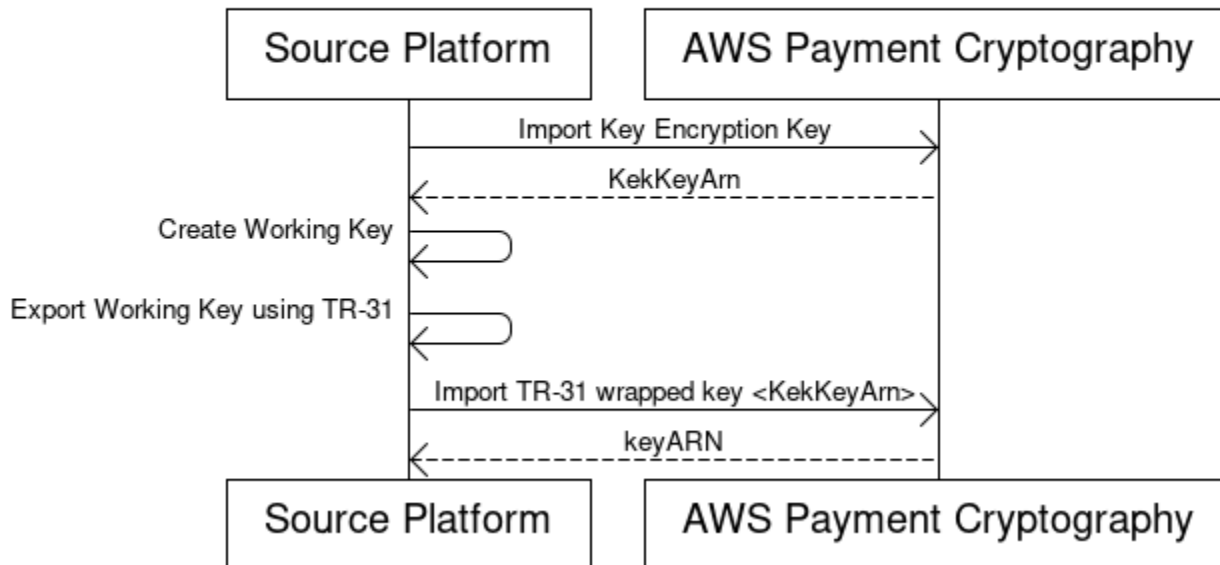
Source Platform

AWS Payment Cryptography

Import Key Encryption Key

KekKeyArn

Create Working Key

Export Working Key using TR-31

Import TR-31 wrapped key <KekKeyArn>

keyARN

Source Platform

AWS Payment Cryptography